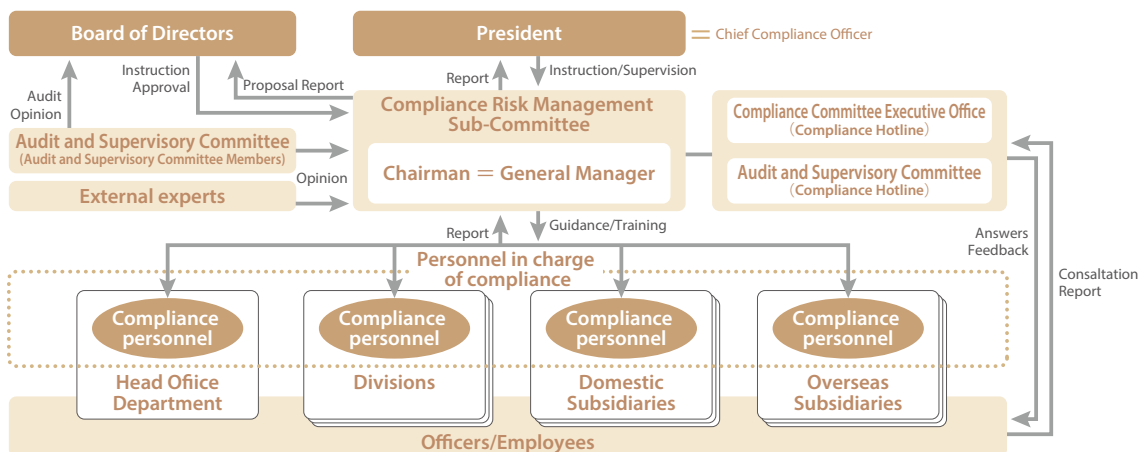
Board of Directors

President

= Chief Compliance Officer

Audit Opinion

Instruction Approval

Proposal Report

Report

Instruction/Supervision

Compliance Risk Management Sub-Committee

Chairman = General Manager

Compliance Committee Executive Office (Compliance Hotline)

Audit and Supervisory Committee (Compliance Hotline)

Audit and Supervisory Committee (Audit and Supervisory Committee Members)

Opinion

External experts

Report

Guidance/Training

Answers Feedback

Consaltation Report

Personnel in charge of compliance

Compliance personnel

Head Office Department

Compliance personnel

Divisions

Compliance personnel

Domestic Subsidiaries

Compliance personnel

Overseas Subsidiaries

Officers/Employees